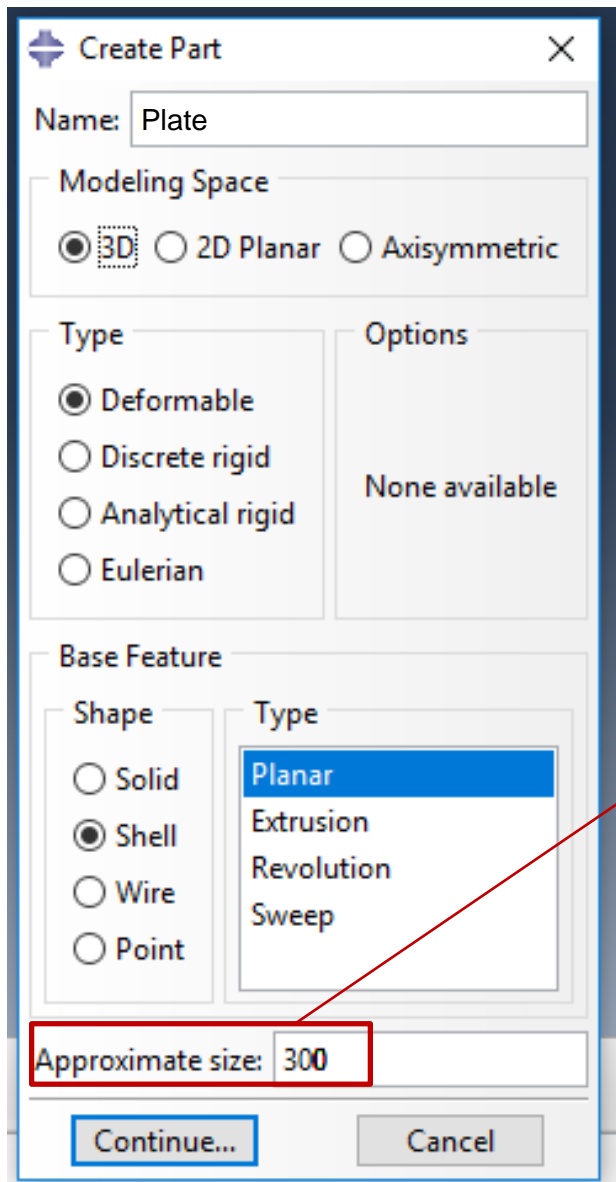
Create Part

Name: Plate

Modeling Space

3D 2D Planar Axisymmetric

Type

Deformable

Discrete rigid

Analytical rigid

Eulerian

Options

None available

Base Feature

Shape

Solid

Shell

Wire

Point

Type

Planar

Extrusion

Revolution

Sweep

Approximate size: 300

Continue...

Cancel